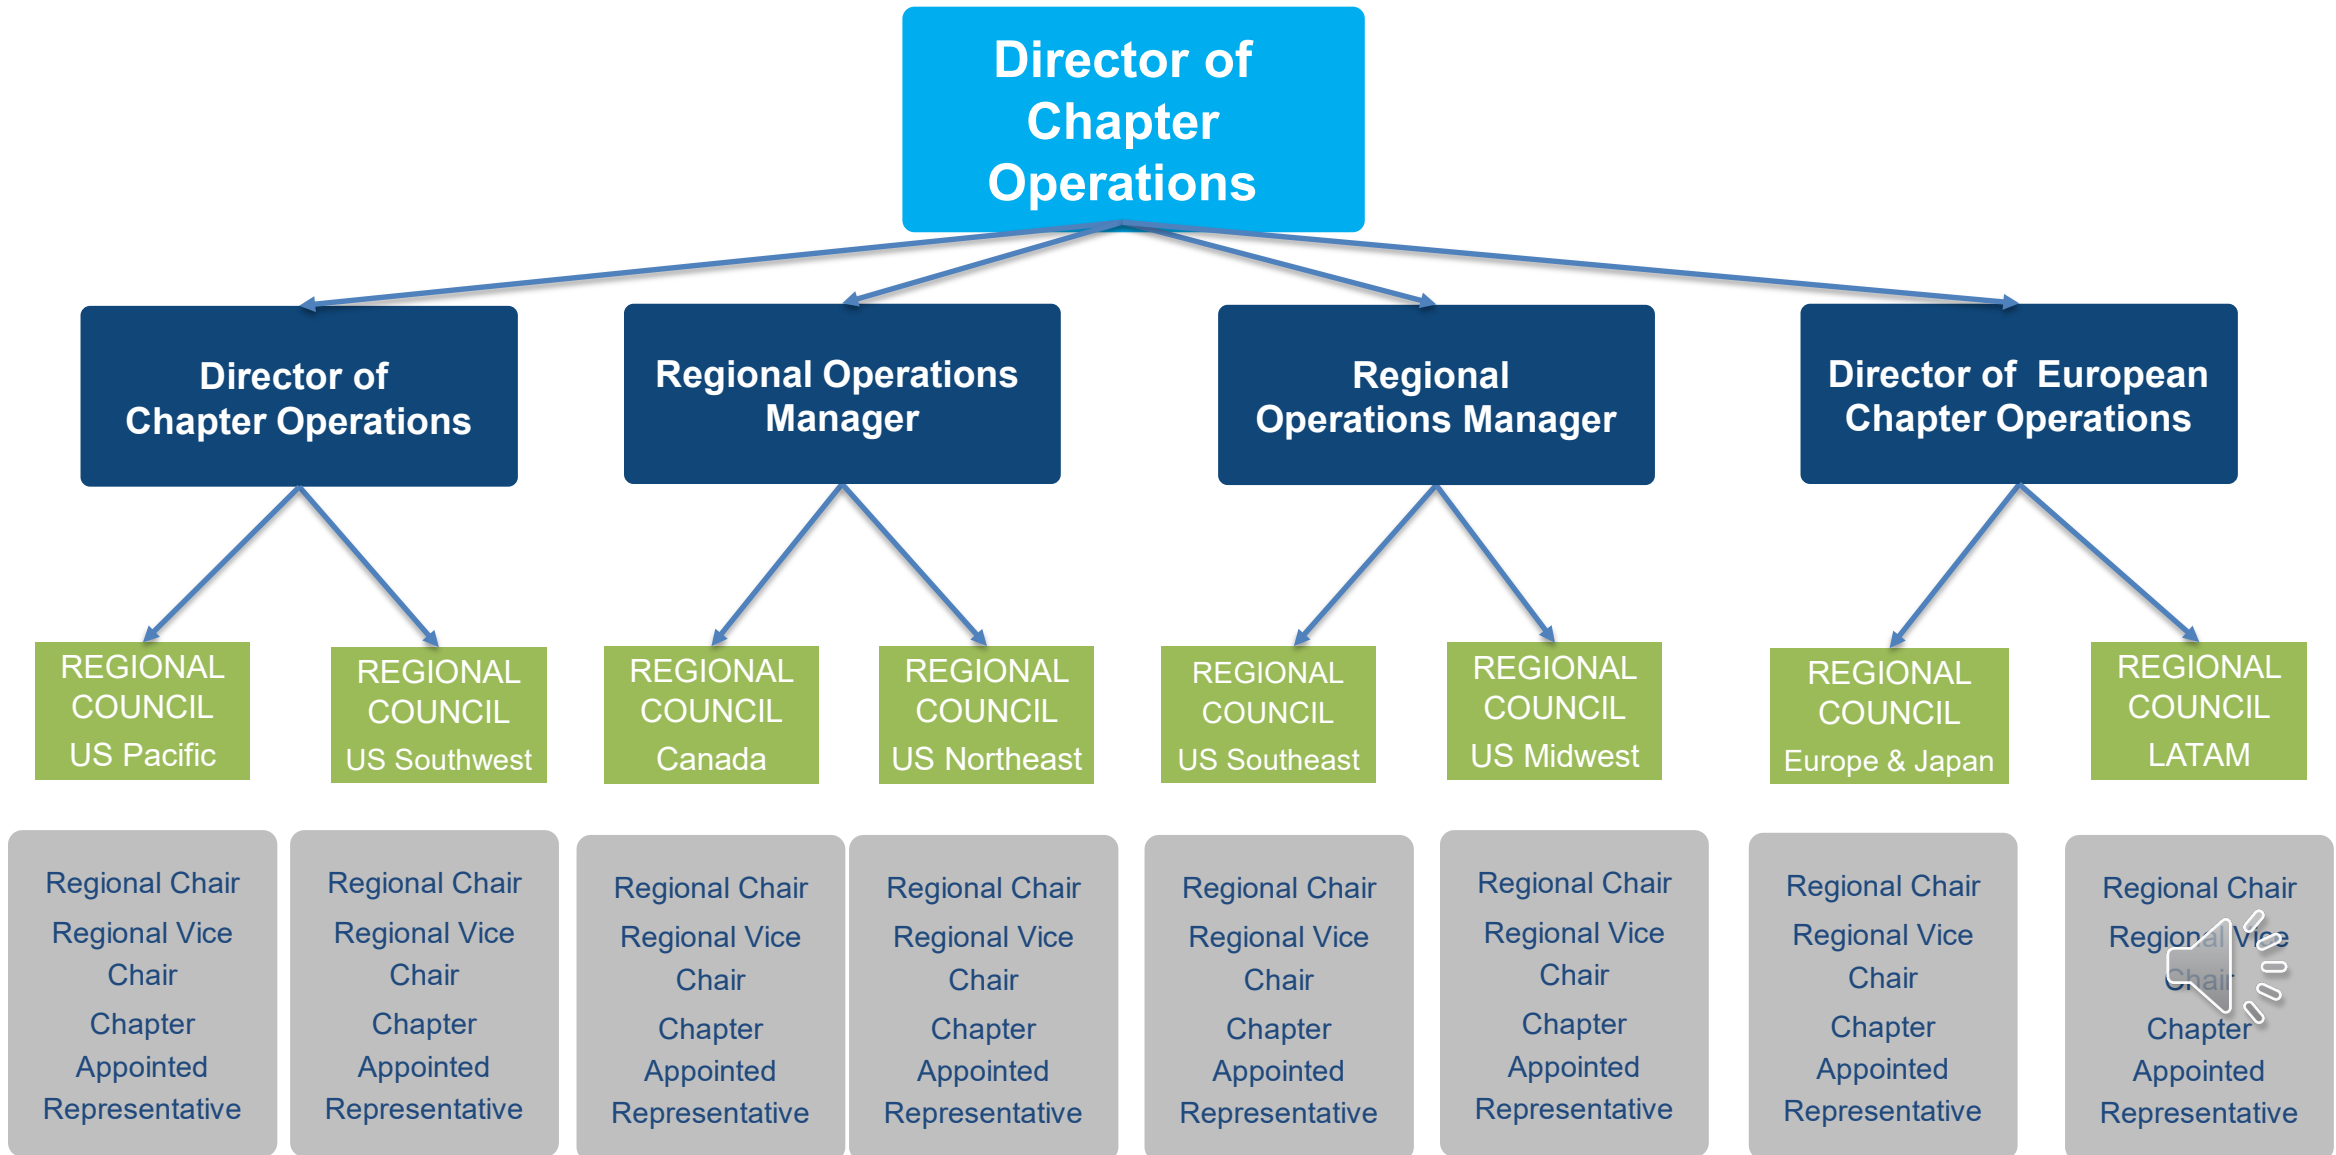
Director of Chapter Operations

Director of Chapter Operations

Regional Operations Manager

Regional Operations Manager

Director of European Chapter Operations

REGIONAL COUNCIL US Pacific

REGIONAL COUNCIL US Southwest

REGIONAL COUNCIL Canada

REGIONAL COUNCIL US Northeast

REGIONAL COUNCIL US Southeast

REGIONAL COUNCIL US Midwest

REGIONAL COUNCIL Europe & Japan

REGIONAL COUNCIL LATAM

Regional Chair
Regional Vice Chair
Chapter Appointed Representative

Regional Chair
Regional Vice Chair
Chapter Appointed Representative

Regional Chair
Regional Vice Chair
Chapter Appointed Representative

Regional Chair
Regional Vice Chair
Chapter Appointed Representative

Regional Chair
Regional Vice Chair
Chapter Appointed Representative

Regional Chair
Regional Vice Chair
Chapter Appointed Representative

Regional Chair
Regional Vice Chair
Chapter Appointed Representative

Regional Chair
Regional Vice Chair
Chapter Appointed Representative